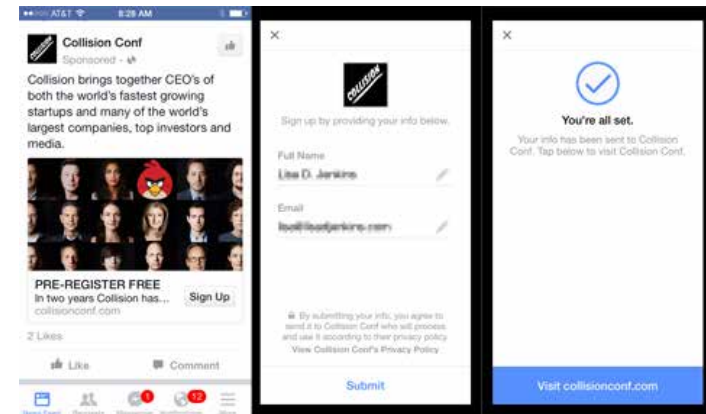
AT&T 8:28 AM

Collision Conf
Sponsored ·

Collision brings together CEO's of both the world's fastest growing startups and many of the world's largest companies, top investors and media.

PRE-REGISTER FREE
In two years Collision has...
collisionconf.com
Sign Up

2 Likes

Like
Comment

News Feed
Requests
Messages 1
Notifications 12
More

×

COLLISION

Sign up by providing your info below.

Full Name
Lisa D. Jenkins

Email
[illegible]

By submitting your info, you agree to send it to Collision Conf who will process and use it according to their privacy policy.
View Collision Conf's Privacy Policy

Submit

×

You're all set.

Your info has been sent to Collision Conf. Tap below to visit Collision Conf.

Visit collisionconf.com